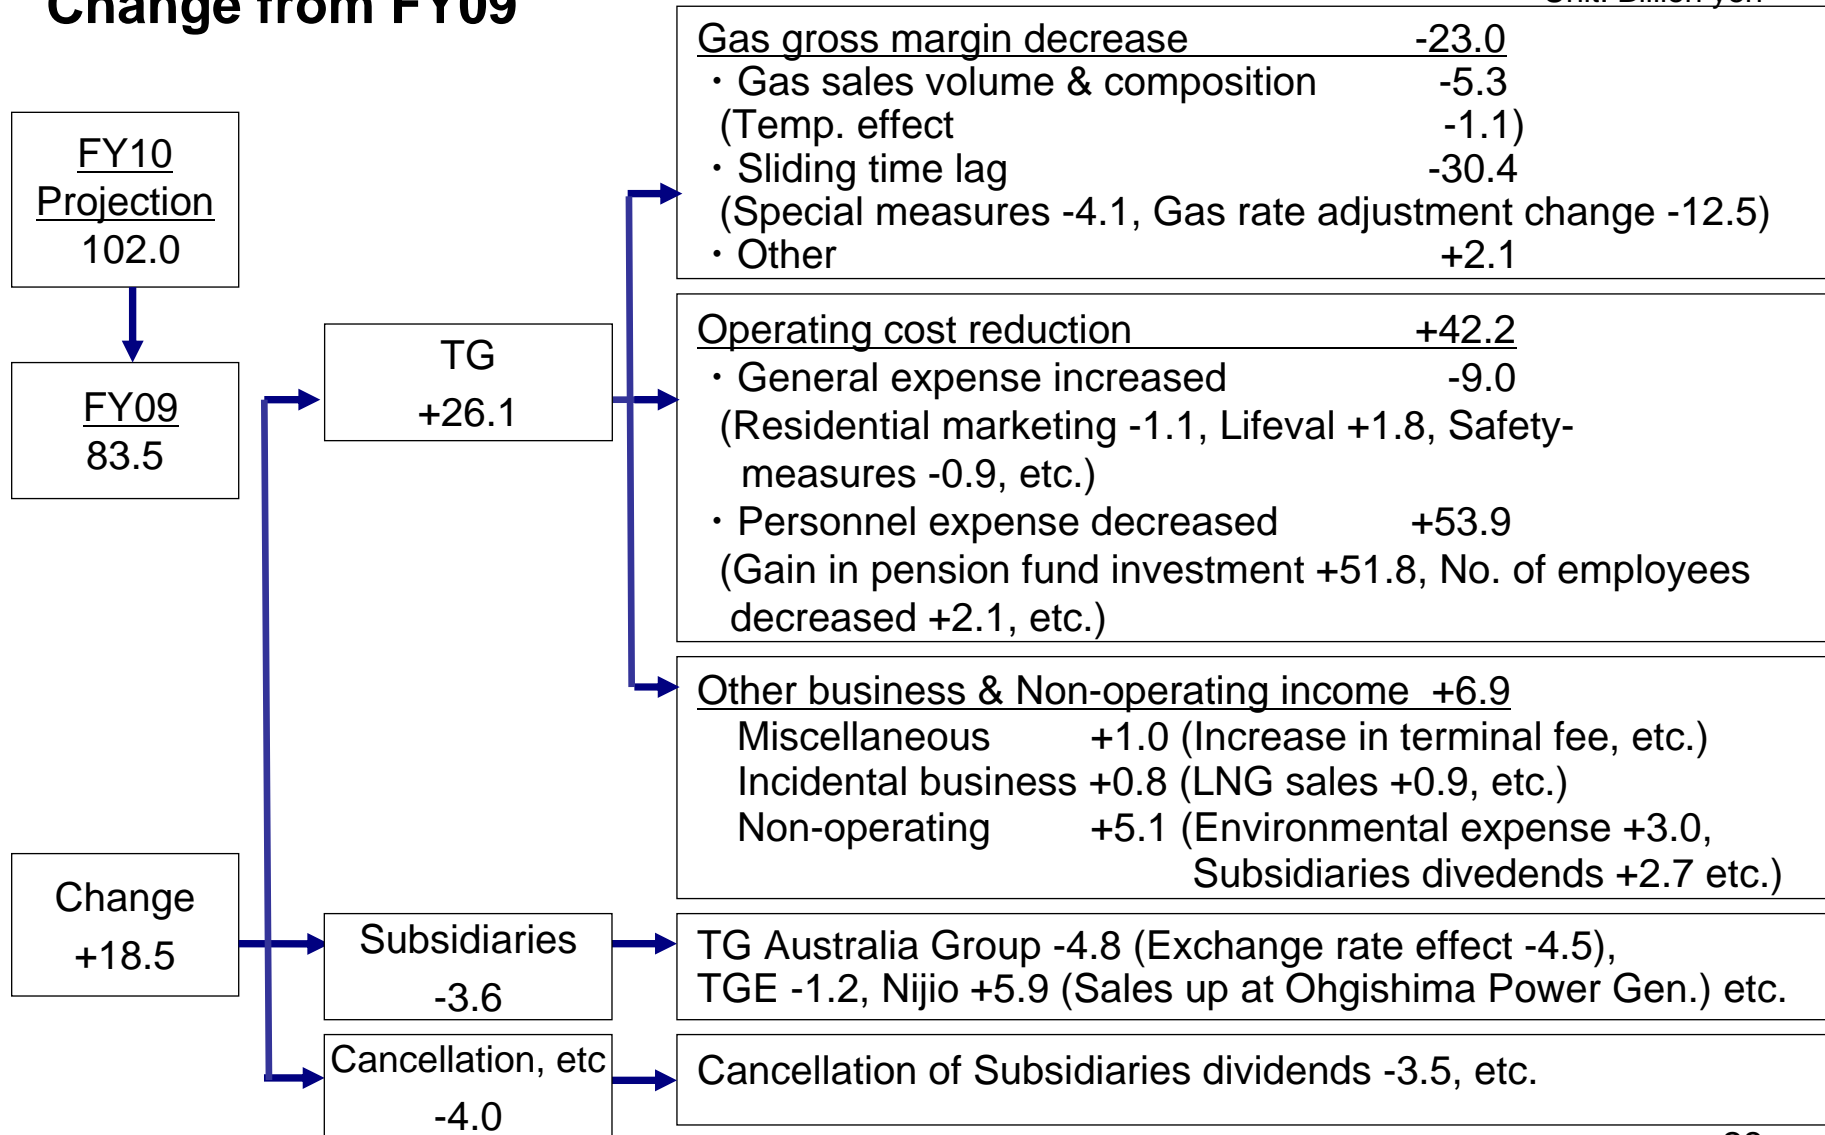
Change from FY09

Unit: Billion yen

FY10 Projection 102.0

FY09 83.5

Change +18.5

TG +26.1

Subsidiaries -3.6

Cancellation, etc -4.0

Gas gross margin decrease -23.0
・Gas sales volume & composition -5.3
(Temp. effect -1.1)
・Sliding time lag -30.4
(Special measures -4.1, Gas rate adjustment change -12.5)
・Other +2.1

Operating cost reduction +42.2
・General expense increased -9.0
(Residential marketing -1.1, Lifeval +1.8, Safety-measures -0.9, etc.)
・Personnel expense decreased +53.9
(Gain in pension fund investment +51.8, No. of employees decreased +2.1, etc.)

Other business & Non-operating income +6.9
Miscellaneous +1.0 (Increase in terminal fee, etc.)
Incidental business +0.8 (LNG sales +0.9, etc.)
Non-operating +5.1 (Environmental expense +3.0, Subsidiaries divedends +2.7 etc.)

TG Australia Group -4.8 (Exchange rate effect -4.5), TGE -1.2, Nijio +5.9 (Sales up at Ohgishima Power Gen.) etc.

Cancellation of Subsidiaries dividends -3.5, etc.

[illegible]